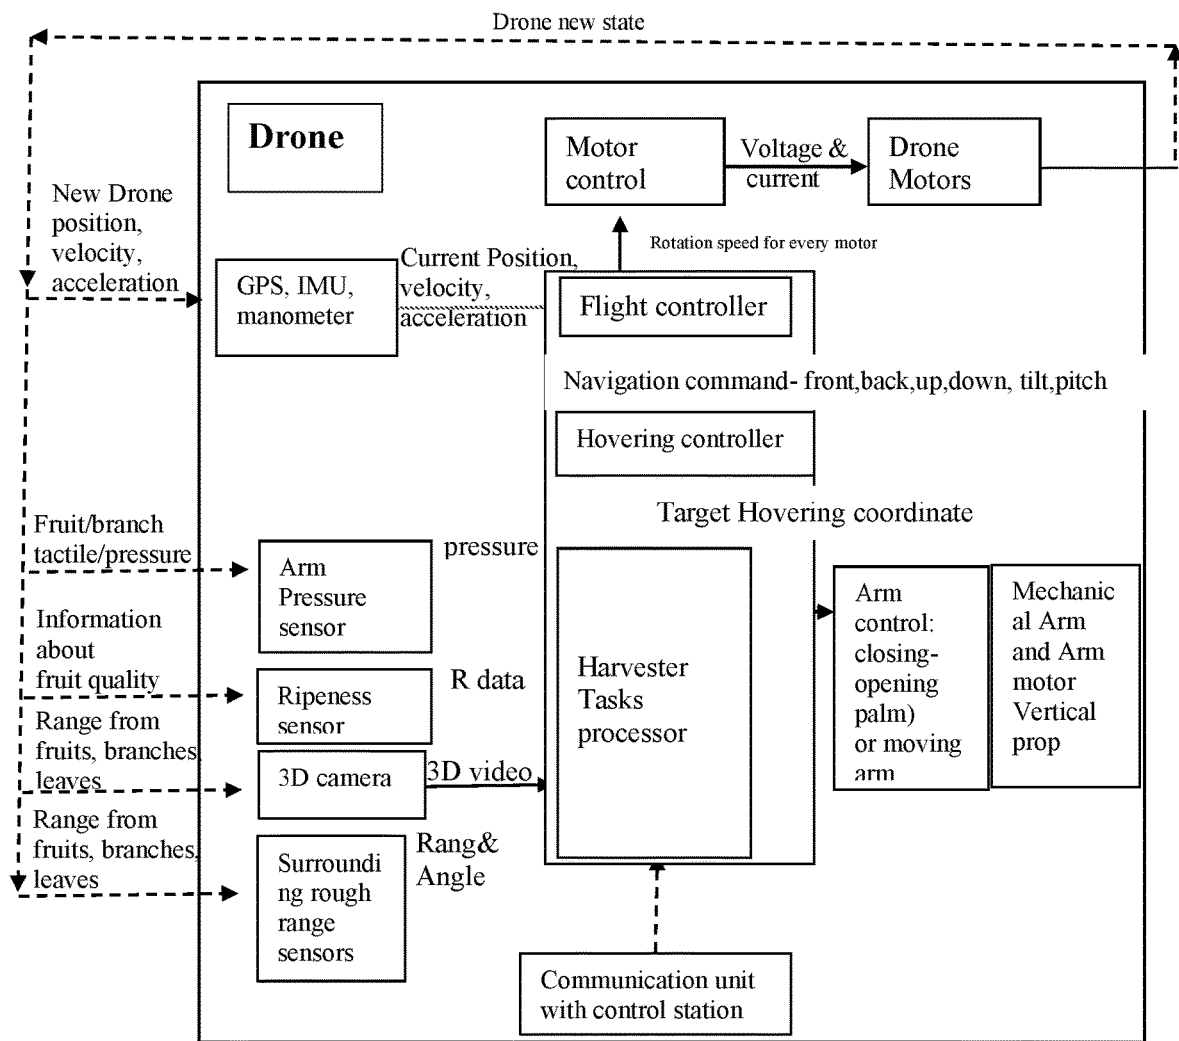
Drone new state

Drone

Motor control

Voltage & current

Drone Motors

New Drone position, velocity, acceleration

Rotation speed for every motor

GPS, IMU, manometer

Current Position, velocity, acceleration

Flight controller

Navigation command- front,back,up,down, tilt,pitch

Hovering controller

Target Hovering coordinate

Fruit/branch tactile/pressure

Arm Pressure sensor

pressure

Information about fruit quality

Ripeness sensor

R data

Harvester Tasks processor

Arm control: closing-opening palm) or moving arm

Mechanical Arm and Arm motor Vertical prop

Range from fruits, branches, leaves

3D camera

3D video

Range from fruits, branches, leaves

Surrounding rough range sensors

Rang& Angle

Communication unit with control station